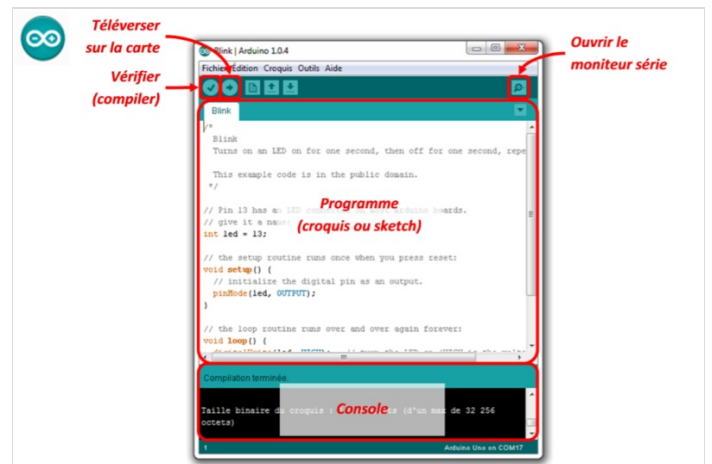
Téléverser sur la carte

Vérifier (compiler)

Ouvrir le moniteur série

Blink | Arduino 1.0.4

Fichier Edition Croquis Outils Aide

Blink

/*
Blink
Turns on an LED on for one second, then off for one second, repe

This example code is in the public domain.
*/

// Pin 13 has a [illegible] boards.
// give it a name:
int led = 13;

Programme (croquis ou sketch)

// the setup routine runs once when you press reset:
void setup() {
// initialize the digital pin as an output.
pinMode(led, OUTPUT);
}

// the loop routine runs over and over again forever:
void loop() {

Compilation terminée.

Taille binaire du croquis : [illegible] (d'un max de 32 256 octets)

Console

1

Arduino Uno on COM17